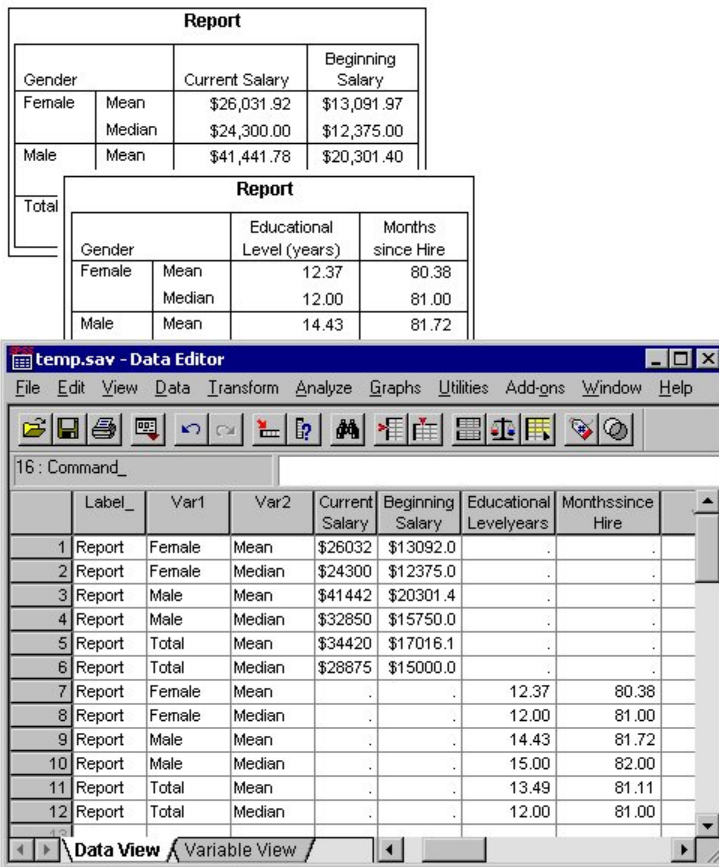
Report

| Gender | | Current Salary | Beginning Salary |
|---|---|---|---|
| Female | Mean | \$26,031.92 | \$13,091.97 |
| | Median | \$24,300.00 | \$12,375.00 |
| Male | Mean | \$41,441.78 | \$20,301.40 |
| Total | | | |

Report

| Gender | | Educational Level (years) | Months since Hire |
|---|---|---|---|
| Female | Mean | 12.37 | 80.38 |
| | Median | 12.00 | 81.00 |
| Male | Mean | 14.43 | 81.72 |

temp.sav - Data Editor

File Edit View Data Transform Analyze Graphs Utilities Add-ons Window Help

16 : Command_

| | Label_ | Var1 | Var2 | Current Salary | Beginning Salary | Educational Levelyears | Monthssince Hire |
|---|---|---|---|---|---|---|---|
| 1 | Report | Female | Mean | \$26032 | \$13092.0 | . | . |
| 2 | Report | Female | Median | \$24300 | \$12375.0 | . | . |
| 3 | Report | Male | Mean | \$41442 | \$20301.4 | . | . |
| 4 | Report | Male | Median | \$32850 | \$15750.0 | . | . |
| 5 | Report | Total | Mean | \$34420 | \$17016.1 | . | . |
| 6 | Report | Total | Median | \$28875 | \$15000.0 | . | . |
| 7 | Report | Female | Mean | . | . | 12.37 | 80.38 |
| 8 | Report | Female | Median | . | . | 12.00 | 81.00 |
| 9 | Report | Male | Mean | . | . | 14.43 | 81.72 |
| 10 | Report | Male | Median | . | . | 15.00 | 82.00 |
| 11 | Report | Total | Mean | . | . | 13.49 | 81.11 |
| 12 | Report | Total | Median | . | . | 12.00 | 81.00 |

Data View Variable View